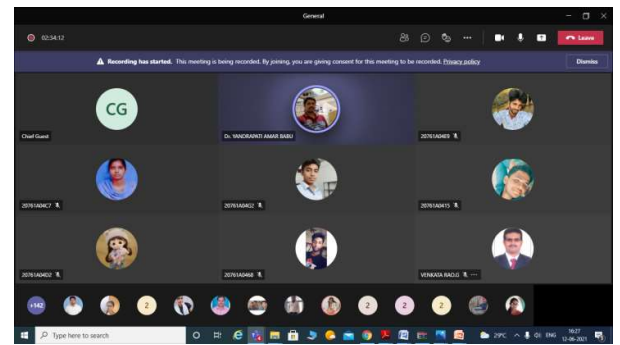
General

02:34:12

Leave

Recording has started. This meeting is being recorded. By joining, you are giving consent for this meeting to be recorded. Privacy policy

Dismiss

CG

Chief Guest

Dr. YANDRAPATI AMAR BABU

20761A0409

20761A04C7

20761A04G2

20761A0415

20761A04D2

20761A0468

VENKATA RAO.G

+142

2

2

2

2

Type here to search

29°C

ENG

16:27
12-06-2021